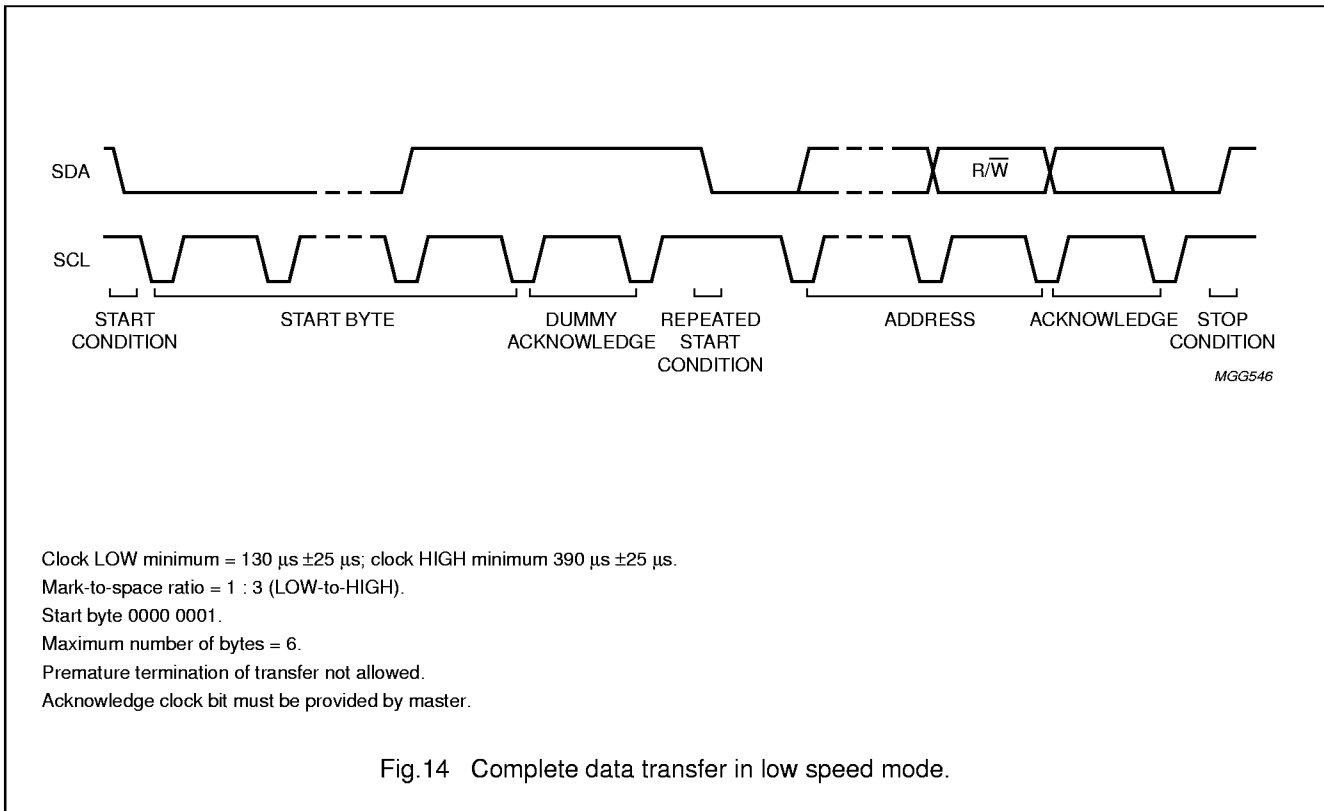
SDA

$R/\overline{W}$

SCL

START CONDITION

START BYTE

DUMMY ACKNOWLEDGE

REPEATED START CONDITION

ADDRESS

ACKNOWLEDGE

STOP CONDITION

MGG546

Clock LOW minimum = 130 μs ±25 μs; clock HIGH minimum 390 μs ±25 μs.
Mark-to-space ratio = 1 : 3 (LOW-to-HIGH).
Start byte 0000 0001.
Maximum number of bytes = 6.
Premature termination of transfer not allowed.
Acknowledge clock bit must be provided by master.

Fig.14 Complete data transfer in low speed mode.